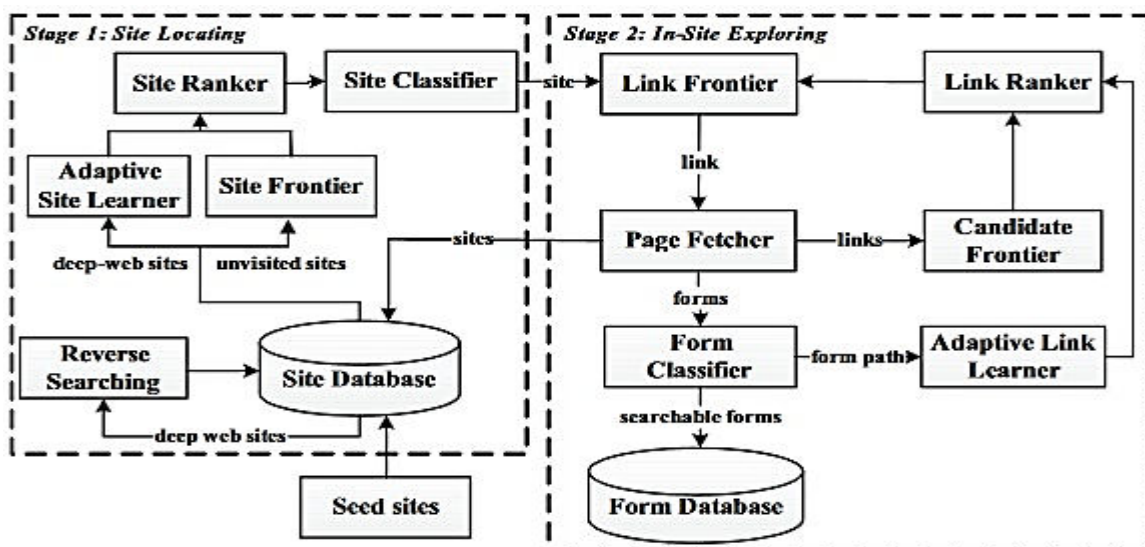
Stage 1: Site Locating

Site Ranker

Site Classifier

Adaptive Site Learner

Site Frontier

deep-web sites

unvisited sites

Reverse Searching

Site Database

deep web sites

Seed sites

site

Stage 2: In-Site Exploring

Link Frontier

Link Ranker

link

sites

Page Fetcher

links

Candidate Frontier

forms

Form Classifier

form path

Adaptive Link Learner

searchable forms

Form Database